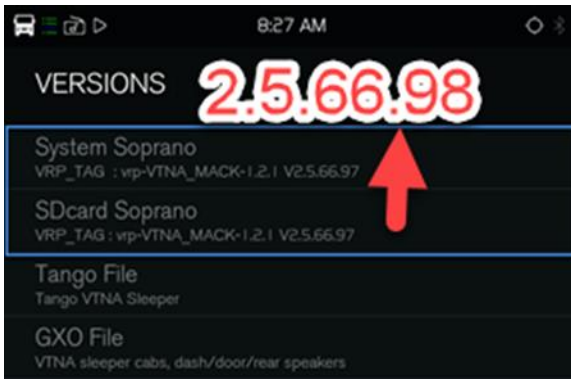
8:27 AM

VERSIONS

2.5.66.98

System Soprano
VRP_TAG : vrp-VTNA_MACK-1.2.1 V2.5.66.97

SDcard Soprano
VRP_TAG : vrp-VTNA_MACK-1.2.1 V2.5.66.97

Tango File
Tango VTNA Sleeper

GXO File
VTNA sleeper cabs, dash/door/rear speakers